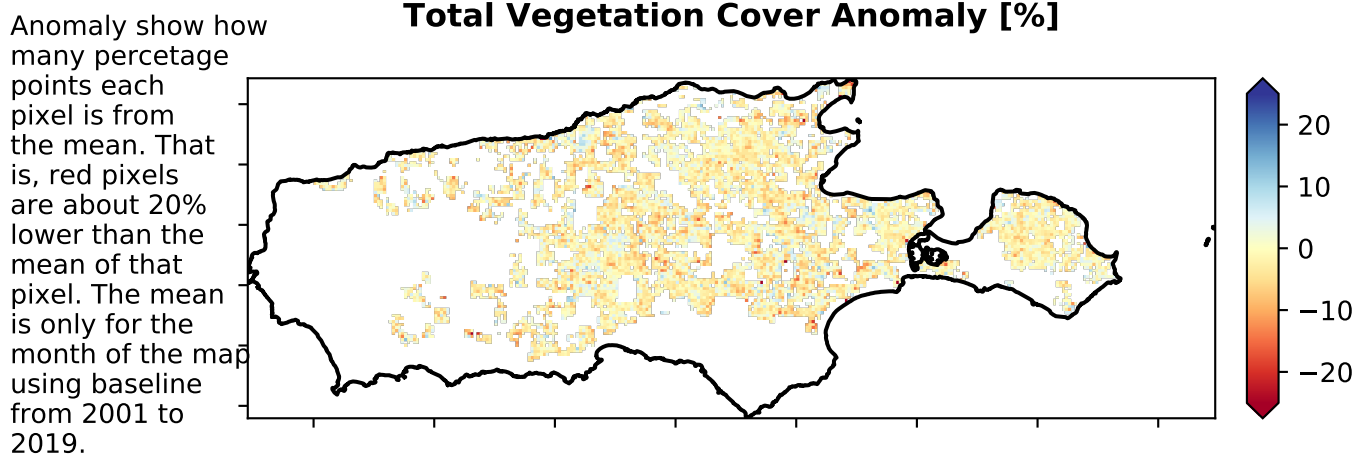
Anomaly show how many percetage points each pixel is from the mean. That is, red pixels are about 20% lower than the mean of that pixel. The mean is only for the month of the map using baseline from 2001 to 2019.

Total Vegetation Cover Anomaly [%]

20
10
0
−10
−20